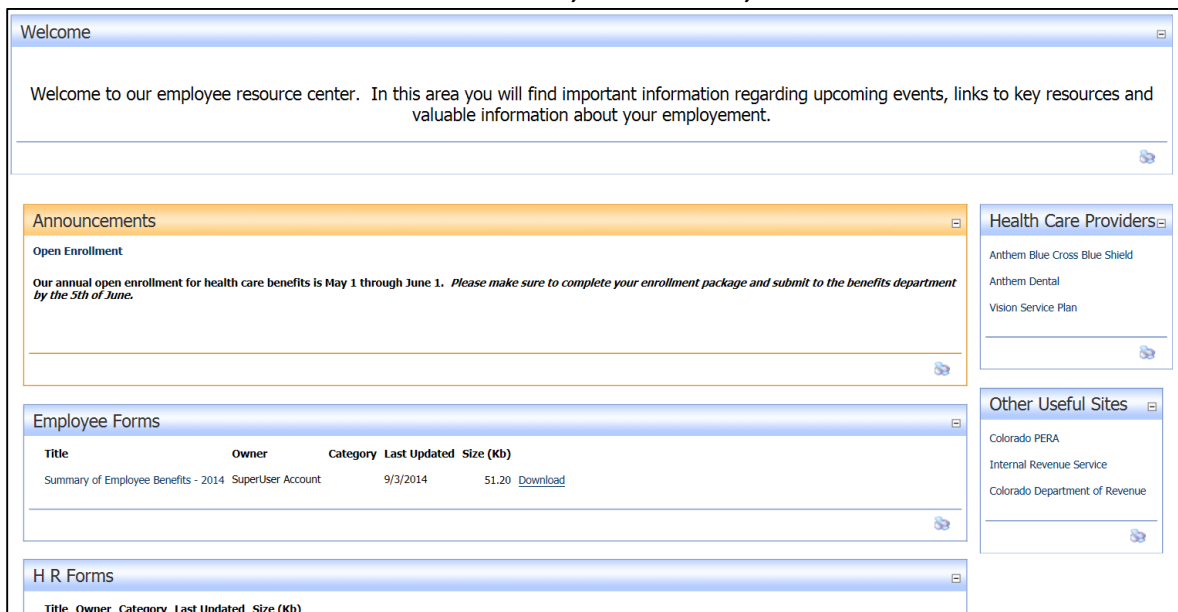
Welcome

Welcome to our employee resource center. In this area you will find important information regarding upcoming events, links to key resources and valuable information about your employement.

Announcements

Open Enrollment

Our annual open enrollment for health care benefits is May 1 through June 1. *Please make sure to complete your enrollment package and submit to the benefits department by the 5th of June.*

Health Care Providers

Anthem Blue Cross Blue Shield

Anthem Dental

Vision Service Plan

Employee Forms

| Title | Owner | Category | Last Updated | Size (Kb) | |
|---|---|---|---|---|---|
| Summary of Employee Benefits - 2014 | SuperUser Account | | 9/3/2014 | 51.20 | Download |

Other Useful Sites

Colorado PERA

Internal Revenue Service

Colorado Department of Revenue

H R Forms

Title Owner Category Last Updated Size (Kb)